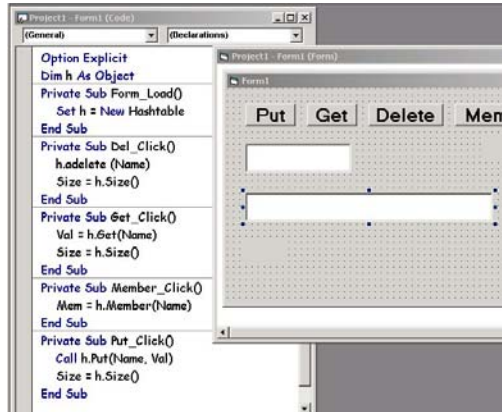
Project1 - Form1 (Code)

(General)

(Declarations)

Option Explicit
Dim h As Object
Private Sub Form_Load()
Set h = New Hashtable
End Sub
Private Sub Del_Click()
h.adelete (Name)
Size = h.Size()
End Sub
Private Sub Get_Click()
Val = h.Get(Name)
Size = h.Size()
End Sub
Private Sub Member_Click()
Mem = h.Member(Name)
End Sub
Private Sub Put_Click()
Call h.Put(Name, Val)
Size = h.Size()
End Sub

Project1 - Form1 (Form)

Form1

Put

Get

Delete

Mem